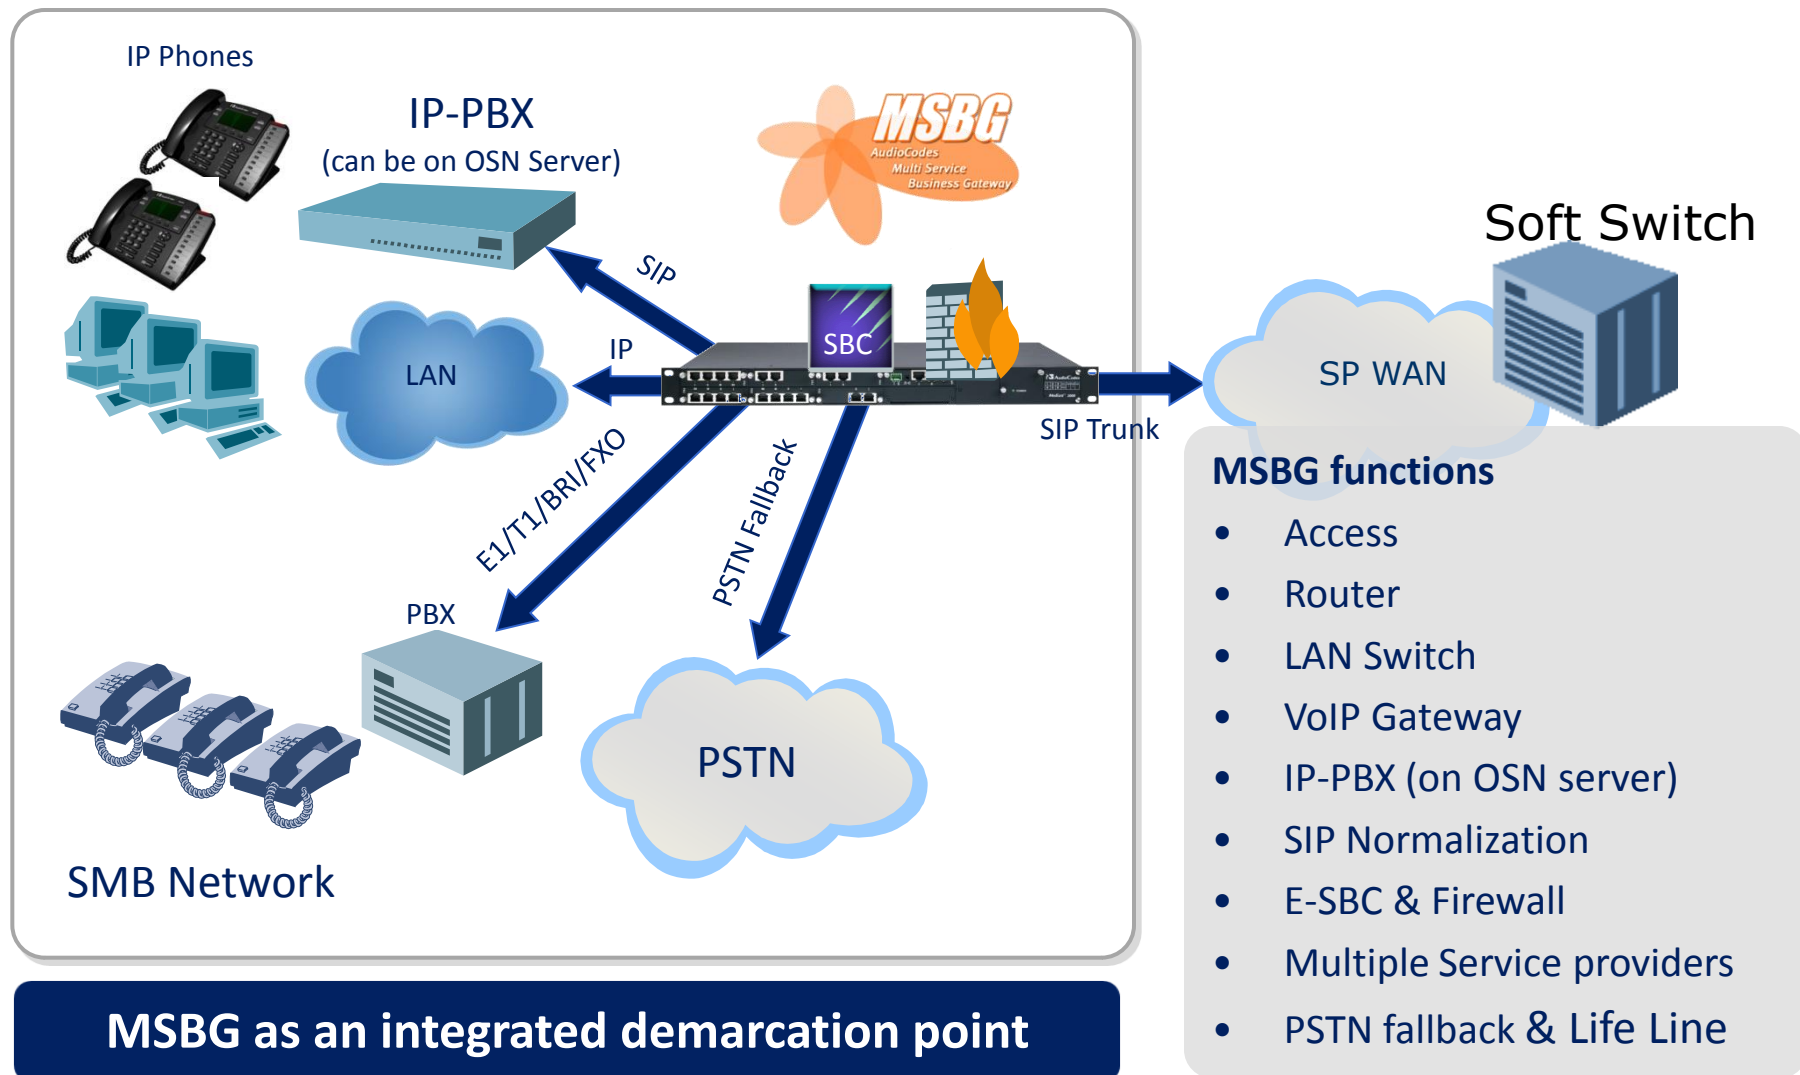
IP Phones

IP-PBX
(can be on OSN Server)

MSBG
AudioCodes
Multi Service
Business Gateway

Soft Switch

SIP

LAN

IP

SBC

SP WAN

SIP Trunk

E1/T1/BRI/FXO

PSTN Fallback

PBX

PSTN

SMB Network

MSBG functions
- Access
- Router
- LAN Switch
- VoIP Gateway
- IP-PBX (on OSN server)
- SIP Normalization
- E-SBC & Firewall
- Multiple Service providers
- PSTN fallback & Life Line

MSBG as an integrated demarcation point